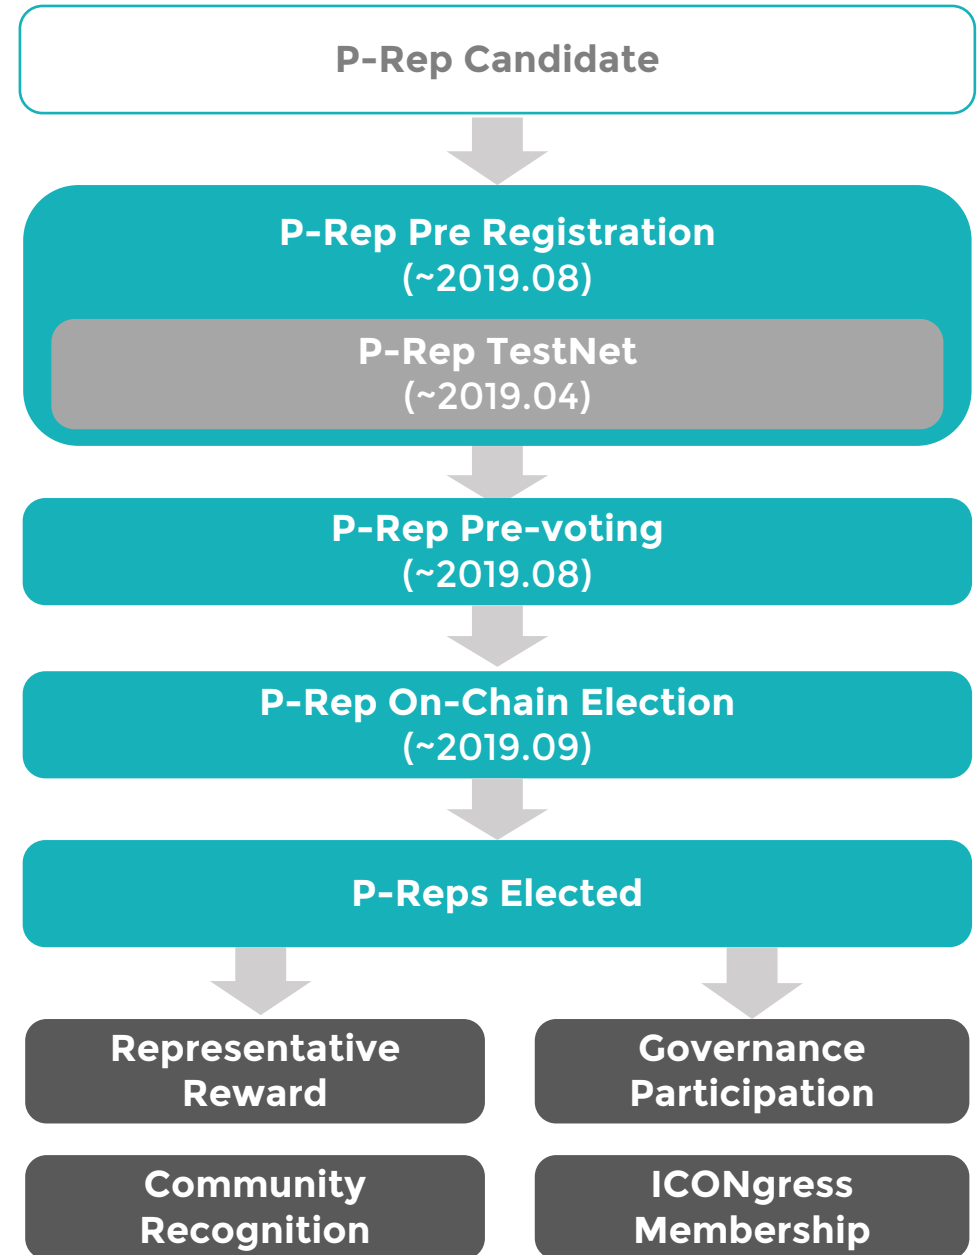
P-Rep Candidate

P-Rep Pre Registration
(~2019.08)

P-Rep TestNet
(~2019.04)

P-Rep Pre-voting
(~2019.08)

P-Rep On-Chain Election
(~2019.09)

P-Reps Elected

Representative Reward

Governance Participation

Community Recognition

ICONgress Membership